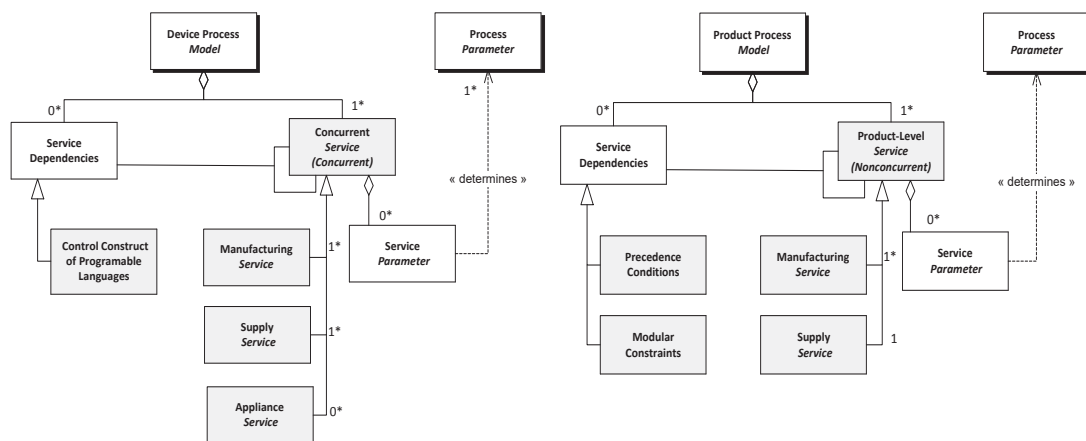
Device Process
Model

Process
Parameter

1*

0*

1*

Service
Dependencies

Concurrent
Service
(Concurrent)

« determines »

0*

Control Construct
of Programable
Languages

Manufacturing
Service

1*

Service
Parameter

Supply
Service

1*

Appliance
Service

0*

Product Process
Model

Process
Parameter

0*

1*

Service
Dependencies

Product-Level
Service
(Nonconcurrent)

« determines »

0*

Precedence
Conditions

Manufacturing
Service

1*

Service
Parameter

Modular
Constraints

Supply
Service

1